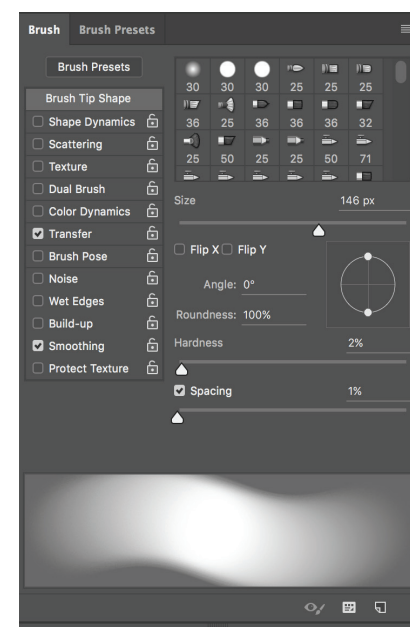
Brush Brush Presets

Brush Presets

Brush Tip Shape
Shape Dynamics
Scattering
Texture
Dual Brush
Color Dynamics
Transfer
Brush Pose
Noise
Wet Edges
Build-up
Smoothing
Protect Texture

| 30 | 30 | 30 | 25 | 25 | 25 |
|---|---|---|---|---|---|
| 36 | 25 | 36 | 36 | 36 | 32 |
| 25 | 50 | 25 | 25 | 50 | 71 |

Size 146 px

Flip X Flip Y

Angle: 0°

Roundness: 100%

Hardness 2%

Spacing 1%